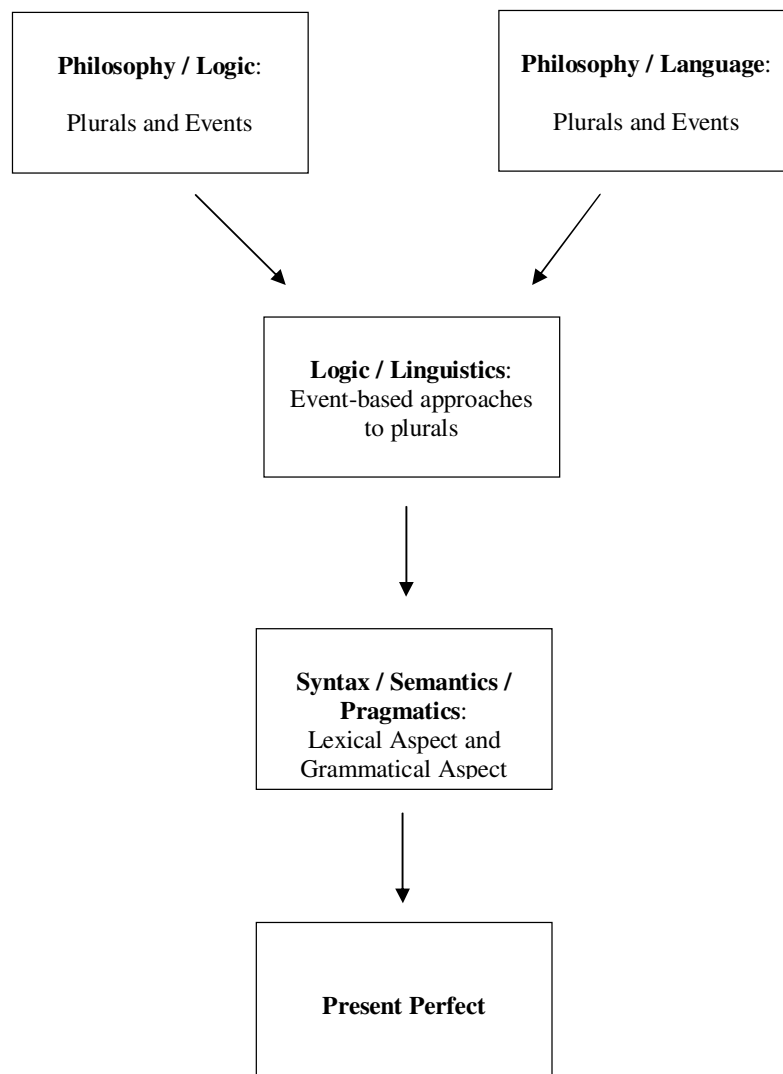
**Philosophy / Logic**:

Plurals and Events

**Philosophy / Language**:

Plurals and Events

**Logic / Linguistics**:
Event-based approaches to plurals

**Syntax / Semantics / Pragmatics**:
Lexical Aspect and Grammatical Aspect

**Present Perfect**